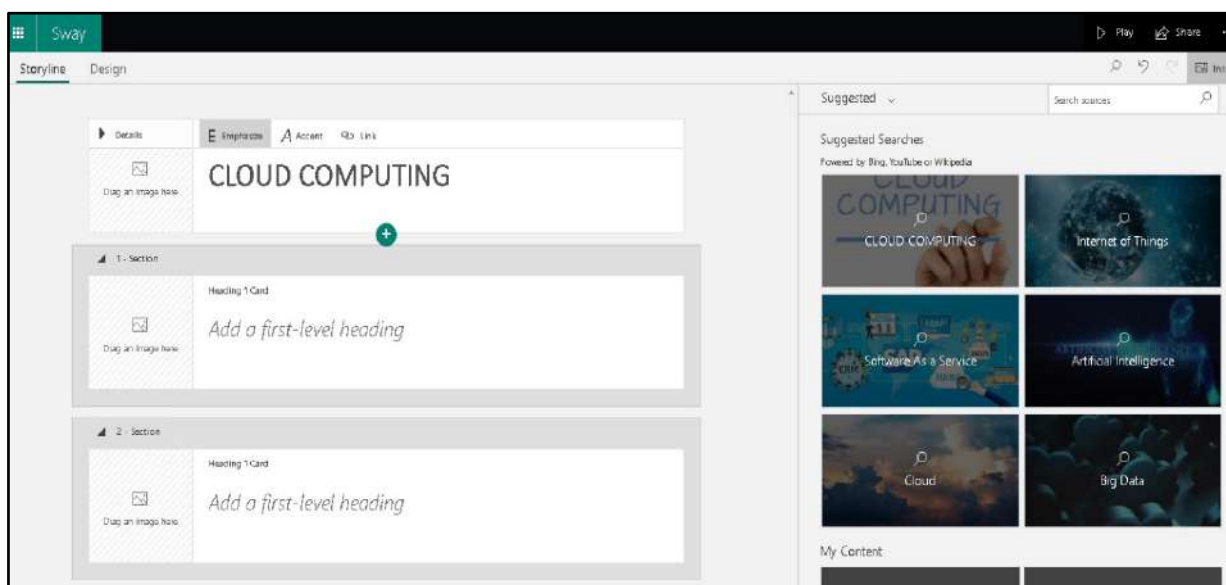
Sway

Play Share

Storyline Design

Details

Emphasize Accent Link

Drag an image here

CLOUD COMPUTING

1 - Section

Heading 1 Card

Drag an image here

Add a first-level heading

2 - Section

Heading 1 Card

Drag an image here

Add a first-level heading

Suggested

Search sources

Suggested Searches

Powered by Bing, YouTube or Wikipedia

CLOUD COMPUTING

CLOUD COMPUTING

Internet of Things

Software As a Service

Artificial Intelligence

Cloud

Big Data

My Content